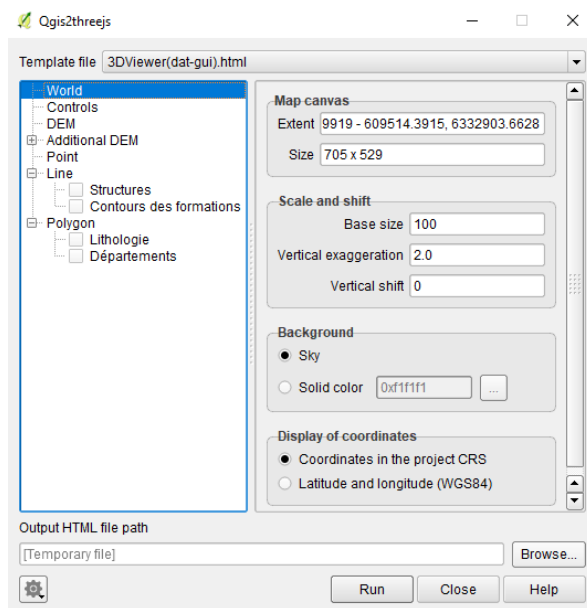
Qgis2threejs

Template file 3DViewer(dat-gui).html

World
Controls
DEM
Additional DEM
Point
Line
Structures
Contours des formations
Polygon
Lithologie
Départements

Map canvas
Extent 9919 - 609514.3915, 6332903.6628
Size 705 x 529

Scale and shift
Base size 100
Vertical exaggeration 2.0
Vertical shift 0

Background
Sky
Solid color 0xf1f1f1 ...

Display of coordinates
Coordinates in the project CRS
Latitude and longitude (WGS84)

Output HTML file path
[Temporary file]
Browse...

Run
Close
Help